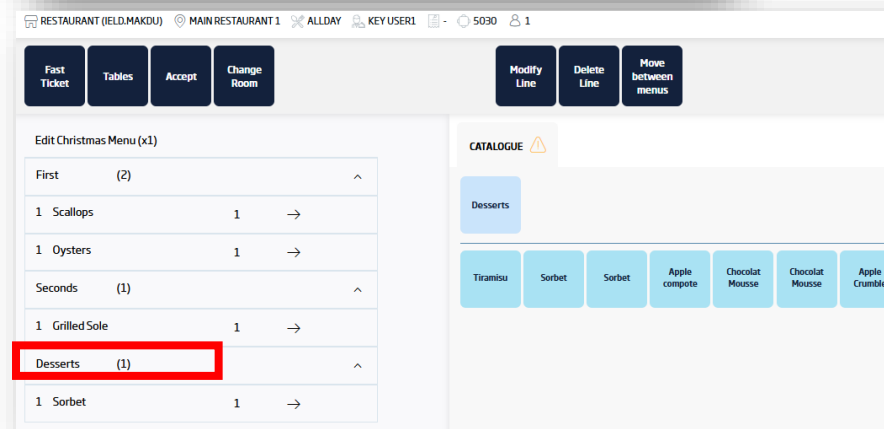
RESTAURANT (IELD.MAKDU) MAIN RESTAURANT 1 ALLDAY KEY USER1 - 5030 1

Fast Ticket
Tables
Accept
Change Room
Modify Line
Delete Line
Move between menus

Edit Christmas Menu (x1)

| First | (2) | | ^ |
|---|---|---|---|
| 1 Scallops | | 1 | → |
| 1 Oysters | | 1 | → |
| Seconds | (1) | | ^ |
| 1 Grilled Sole | | 1 | → |
| Desserts | (1) | | ^ |
| 1 Sorbet | | 1 | → |

CATALOGUE

Desserts

Tiramisu
Sorbet
Sorbet
Apple compote
Chocolat Mousse
Chocolat Mousse
Apple Crumble